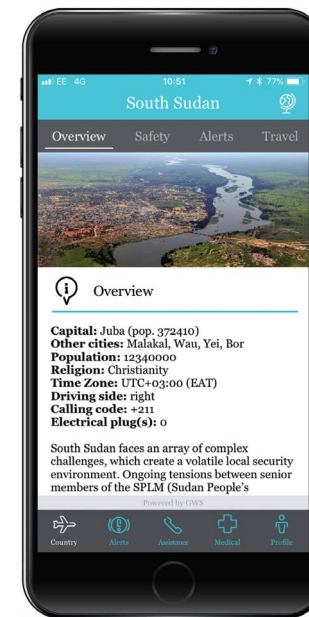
EE 4G 10:51 77%

South Sudan

Overview Safety Alerts Travel

Overview

Capital: Juba (pop. 372410)
Other cities: Malakal, Wau, Yei, Bor
Population: 12340000
Religion: Christianity
Time Zone: UTC+03:00 (EAT)
Driving side: right
Calling code: +211
Electrical plug(s): 0

South Sudan faces an array of complex challenges, which create a volatile local security environment. Ongoing tensions between senior members of the SPLM (Sudan People's

Powered by GWS

Country Alerts Assistance Medical Profile